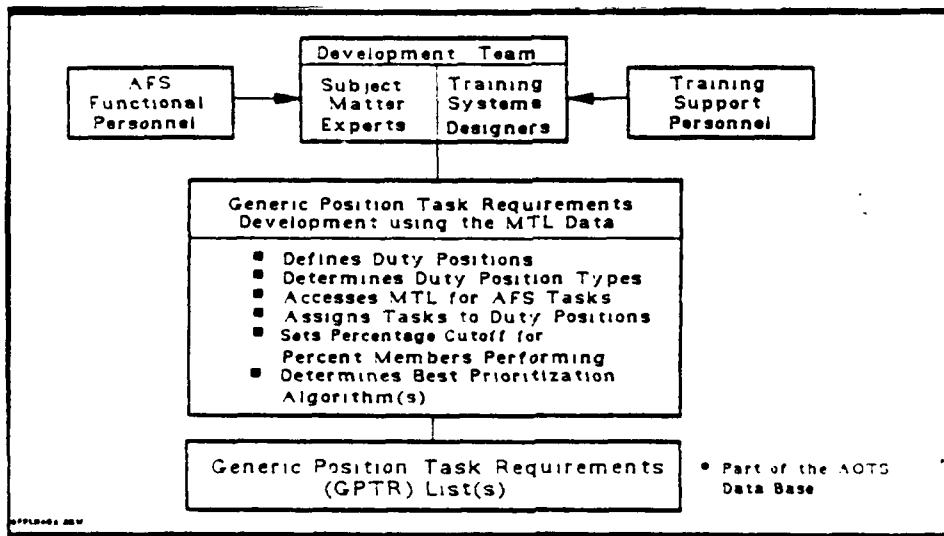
AFS Functional Personnel

Development Team

Subject Matter Experts

Training Systems Designers

Training Support Personnel

Generic Position Task Requirements Development using the MTL Data

- Defines Duty Positions
- Determines Duty Position Types
- Accesses MTL for AFS Tasks
- Assigns Tasks to Duty Positions
- Sets Percentage Cutoff for Percent Members Performing
- Determines Best Prioritization Algorithm(s)

Generic Position Task Requirements (GPTR) List(s)

• Part of the AOTS Data Base

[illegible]